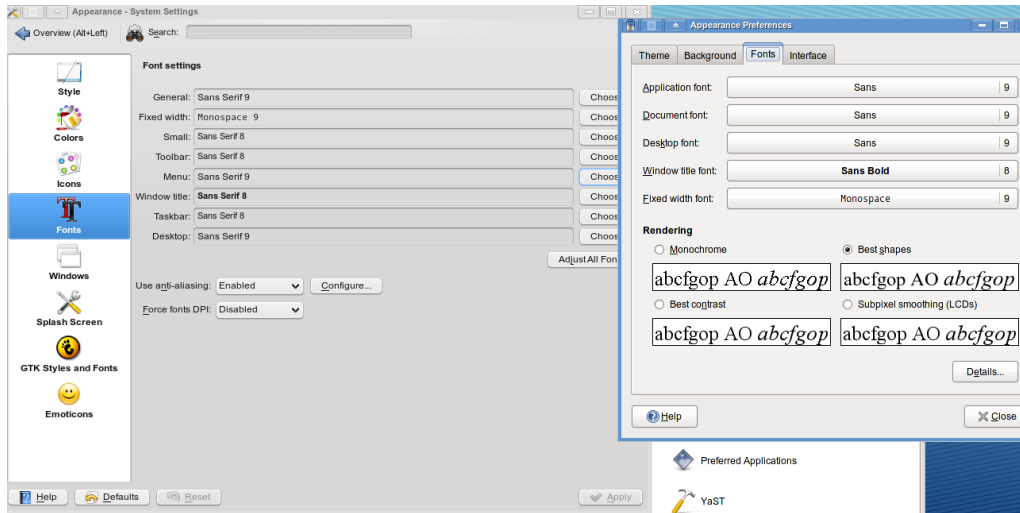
Appearance - System Settings

Overview (Alt+Left)

Search:

Style

Colors

Icons

Fonts

Windows

Splash Screen

GTK Styles and Fonts

Emoticons

Font settings

General: Sans Serif 9 Choos

Fixed width: Monospace 9 Choos

Small: Sans Serif 8 Choos

Toolbar: Sans Serif 8 Choos

Menu: Sans Serif 9 Choos

Window title: Sans Serif 8 Choos

Taskbar: Sans Serif 8 Choos

Desktop: Sans Serif 9 Choos

Adjust All Fon

Use anti-aliasing: Enabled Configure...

Force fonts DPI: Disabled

Help Defaults Reset Apply

Appearance Preferences

Theme Background Fonts Interface

Application font: Sans 9

Document font: Sans 9

Desktop font: Sans 9

Window title font: Sans Bold 8

Fixed width font: Monospace 9

Rendering

Monochrome

abcfgop AO abcfgop

Best shapes

abcfgop AO abcfgop

Best contrast

abcfgop AO abcfgop

Subpixel smoothing (LCDs)

abcfgop AO abcfgop

Details...

Help

Close

Preferred Applications

YaST